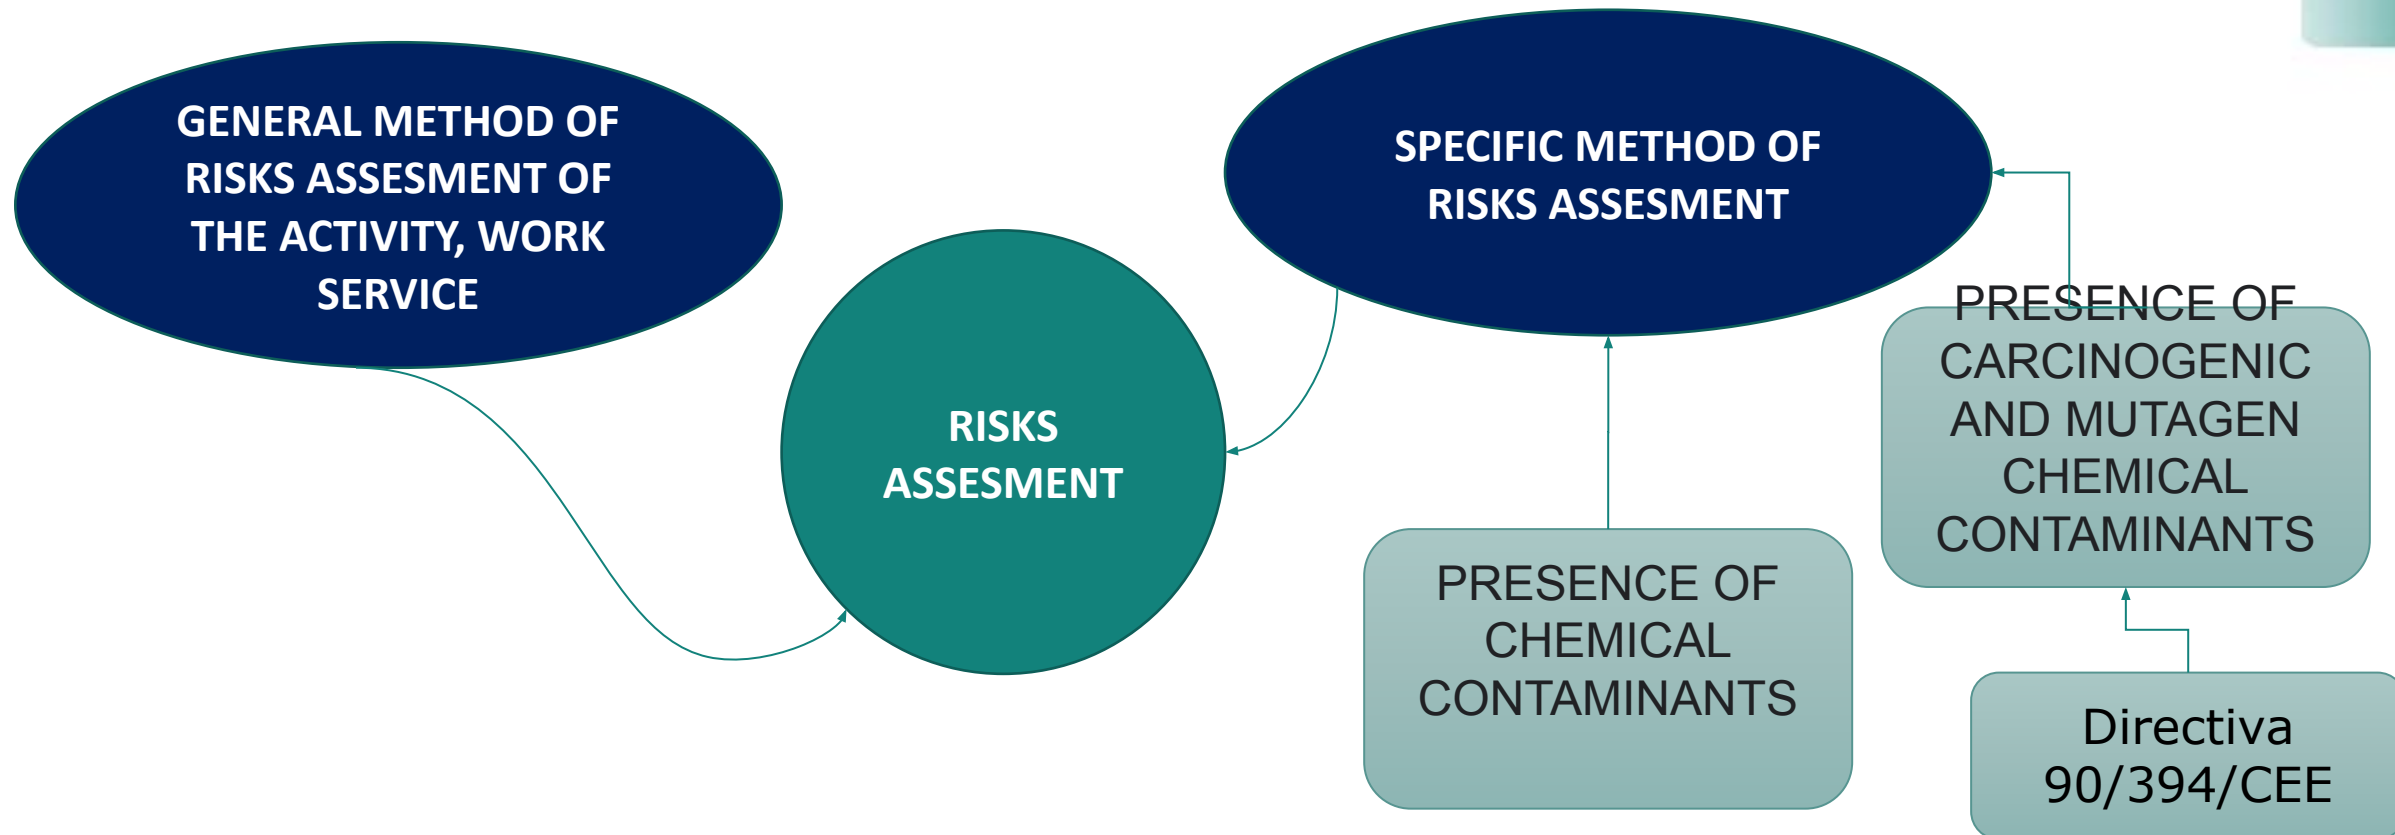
GENERAL METHOD OF RISKS ASSESMENT OF THE ACTIVITY, WORK SERVICE

RISKS ASSESMENT

SPECIFIC METHOD OF RISKS ASSESMENT

PRESENCE OF CARCINOGENIC AND MUTAGEN CHEMICAL CONTAMINANTS

PRESENCE OF CHEMICAL CONTAMINANTS

Directiva 90/394/CEE